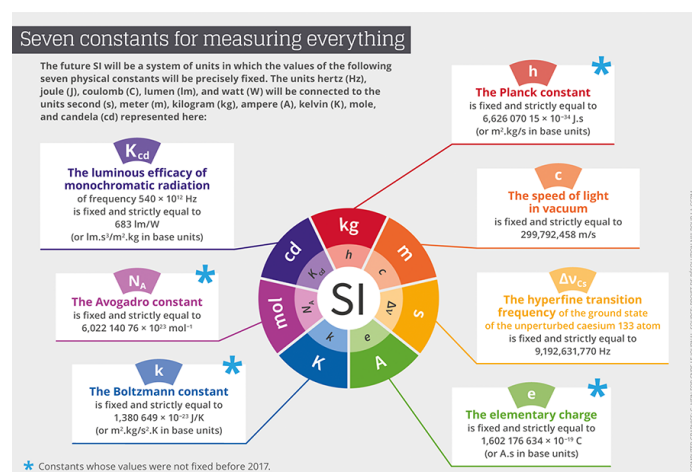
Seven constants for measuring everything

The future SI will be a system of units in which the values of the following seven physical constants will be precisely fixed. The units hertz (Hz), joule (J), coulomb (C), lumen (lm), and watt (W) will be connected to the units second (s), meter (m), kilogram (kg), ampere (A), kelvin (K), mole, and candela (cd) represented here:

$K_{cd}$
The luminous efficacy of monochromatic radiation
of frequency 540 × $10^{12}$ Hz is fixed and strictly equal to 683 lm/W (or lm.s$^3$/m$^2$.kg in base units)

$N_A$
*
The Avogadro constant
is fixed and strictly equal to 6,022 140 76 × $10^{23}$ mol$^{-1}$

k
*
The Boltzmann constant
is fixed and strictly equal to 1,380 649 × $10^{-23}$ J/K (or m$^2$.kg/s$^2$.K in base units)

h
*
The Planck constant
is fixed and strictly equal to 6,626 070 15 × $10^{-34}$ J.s (or m$^2$.kg/s in base units)

c
The speed of light in vacuum
is fixed and strictly equal to 299,792,458 m/s

$\Delta V_{Cs}$
The hyperfine transition frequency of the ground state of the unperturbed caesium 133 atom
is fixed and strictly equal to 9,192,631,770 Hz

e
*
The elementary charge
is fixed and strictly equal to 1,602 176 634 × $10^{-19}$ C (or A.s in base units)

SI
kg m s A K mol cd
h c $\Delta V_{Cs}$ e k $N_A$ $K_{cd}$

* Constants whose values were not fixed before 2017.